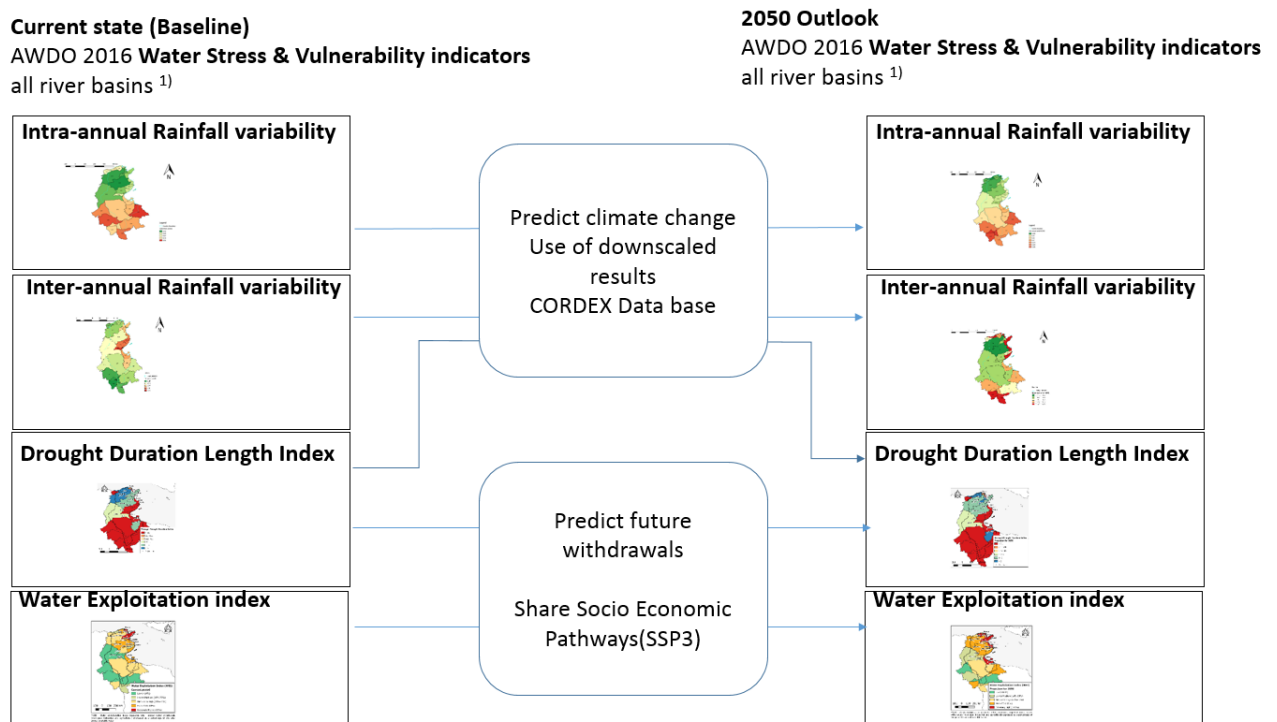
**Current state (Baseline)**
AWDO 2016 **Water Stress & Vulnerability indicators**
all river basins $^{1)}$

**2050 Outlook**
AWDO 2016 **Water Stress & Vulnerability indicators**
all river basins $^{1)}$

**Intra-annual Rainfall variability**

**Inter-annual Rainfall variability**

**Drought Duration Length Index**

**Water Exploitation index**

Predict climate change
Use of downscaled results
CORDEX Data base

Predict future withdrawals

Share Socio Economic Pathways(SSP3)

**Intra-annual Rainfall variability**

**Inter-annual Rainfall variability**

**Drought Duration Length Index**

**Water Exploitation index**